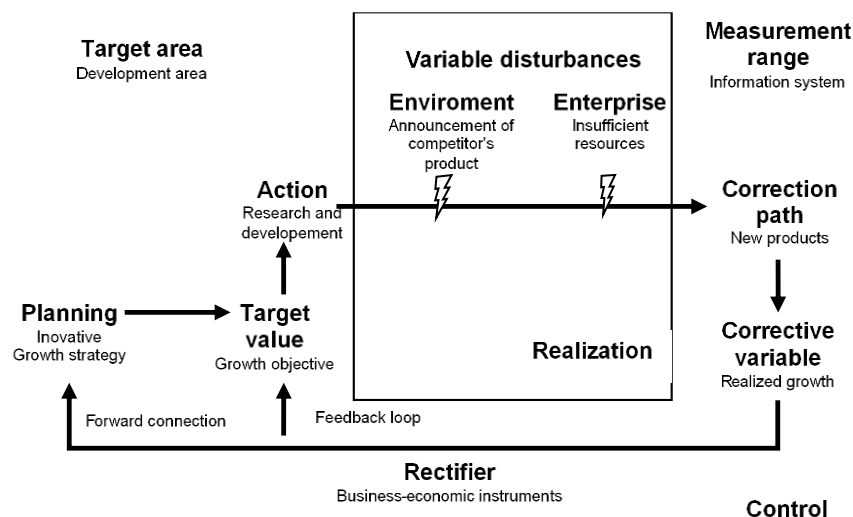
Target area
Development area

Variable disturbances

Enviroment
Announcement of competitor's product

Enterprise
Insufficient resources

Measurement range
Information system

Action
Research and developement

Correction path
New products

Planning
Inovative Growth strategy

Target value
Growth objective

Realization

Corrective variable
Realized growth

Forward connection

Feedback loop

Rectifier
Business-economic instruments

Control